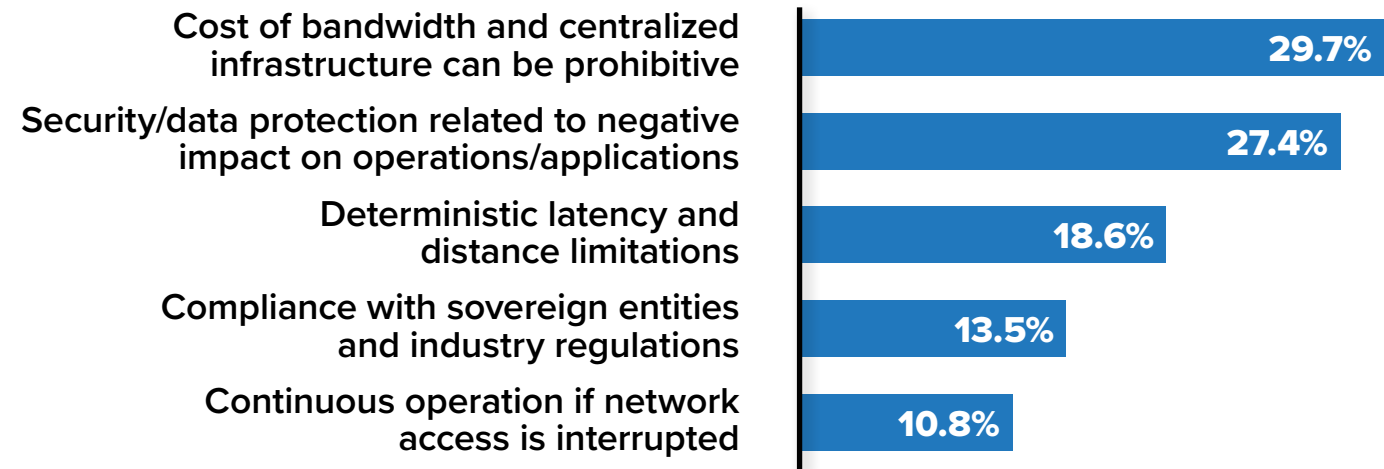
Cost of bandwidth and centralized infrastructure can be prohibitive
29.7%

Security/data protection related to negative impact on operations/applications
27.4%

Deterministic latency and distance limitations
18.6%

Compliance with sovereign entities and industry regulations
13.5%

Continuous operation if network access is interrupted
10.8%